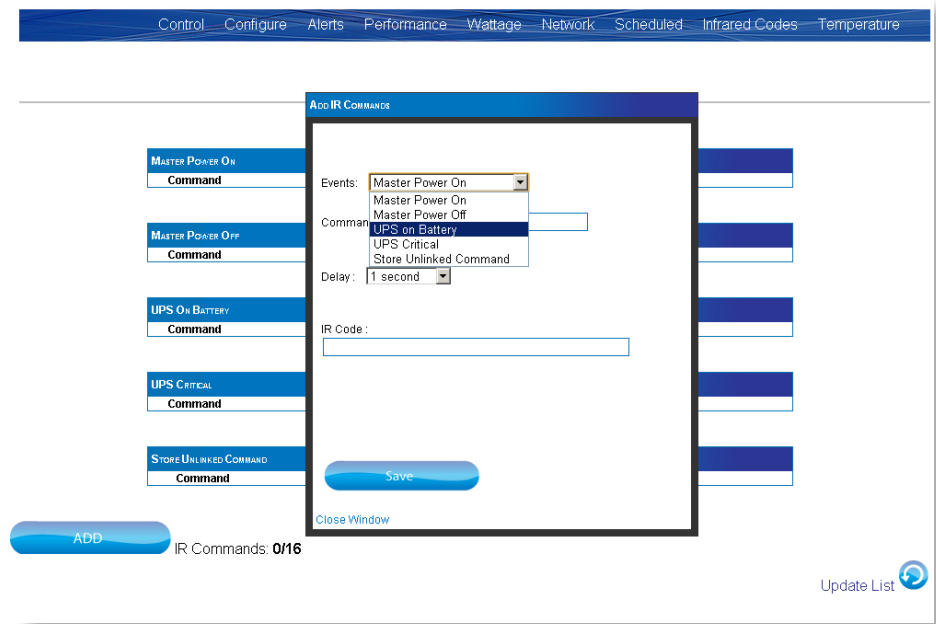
Control Configure Alerts Performance Wattage Network Scheduled Infrared Codes Temperature

Master Power On
Command

Master Power Off
Command

UPS On Battery
Command

UPS Critical
Command

Store Unlinked Command
Command

Add IR Commands

Events: Master Power On
Master Power On
Master Power Off
UPS on Battery
UPS Critical
Store Unlinked Command

Comman

Delay : 1 second

IR Code :

Save

Close Window

ADD IR Commands: 0/16

Update List